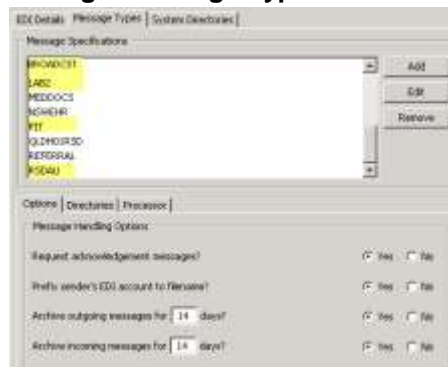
EDI Details | Message Types | System Directories

Message Specifications

BROADCST
LAB2
MEDDOCS
NOHEHR
PIT
QLDHOSRSD
REFERRAL
RSDAU

Add
Edit
Remove

Options | Directories | Processor

Message Handling Options

Request acknowledgement messages? Yes No

Prefix sender's EDI account to filename? Yes No

Archive outgoing messages for 14 days? Yes No

Archive incoming messages for 14 days? Yes No